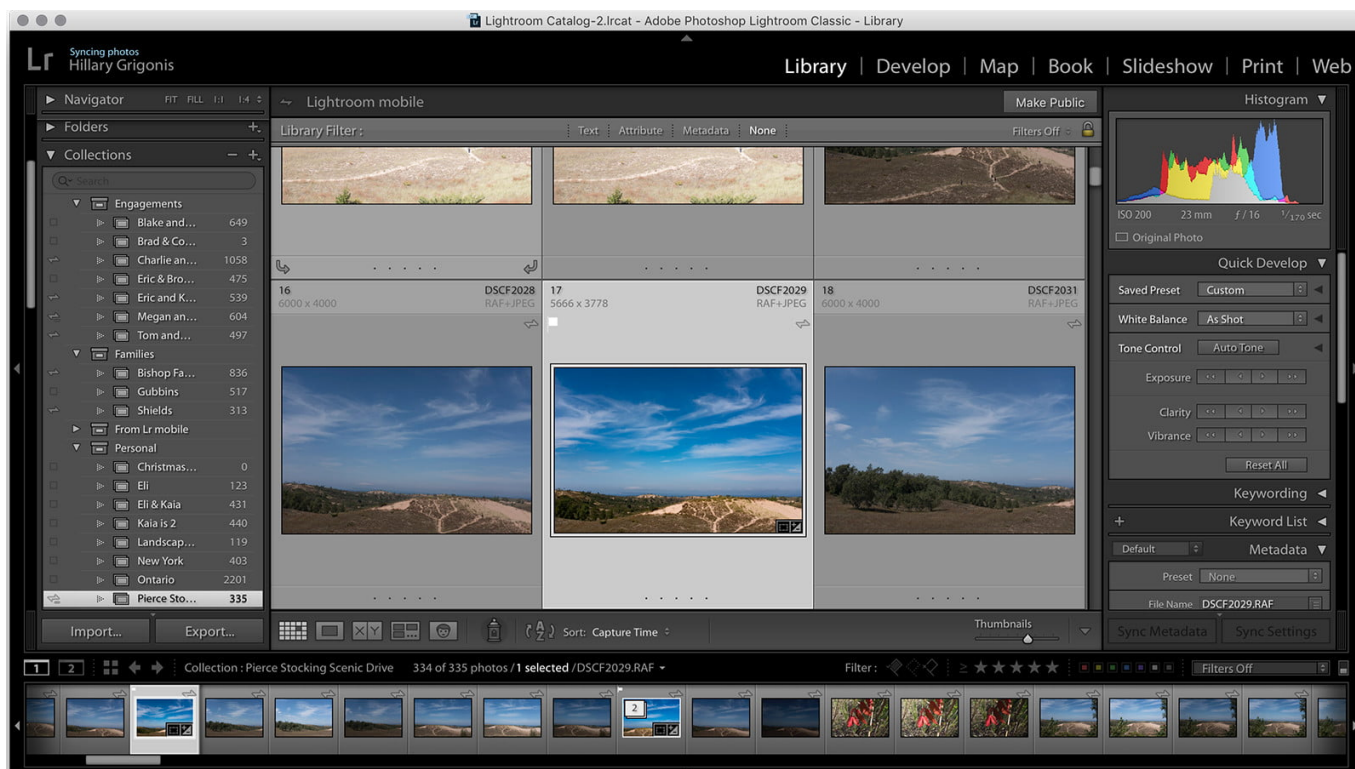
Lightroom Catalog-2.lrcat - Adobe Photoshop Lightroom Classic - Library

Lr Syncing photos
Hillary Grigonis

Library | Develop | Map | Book | Slideshow | Print | Web

Navigator FIT FILL 1:1 1:4
Folders
Collections

Engagements
Blake and... 649
Brad & Co... 3
Charlie an... 1058
Eric & Bro... 475
Eric and K... 539
Megan an... 604
Tom and... 497
Families
Bishop Fa... 836
Gubbins 517
Shields 313
From Lr mobile
Personal
Christmas... 0
Eli 123
Eli & Kaia 431
Kaia is 2 440
Landscap... 119
New York 403
Ontario 2201
Pierce Sto... 335

Import... Export...

Lightroom mobile Make Public
Library Filter : Text Attribute Metadata None Filters Off

16 DSCF2028 6000 x 4000 RAF+JPEG
17 DSCF2029 5666 x 3778 RAF+JPEG
18 DSCF2031 6000 x 4000 RAF+JPEG

Sort: Capture Time
Thumbnails

Histogram
ISO 200 23 mm $f/16$ $^1/_{170}$ sec
Original Photo
Quick Develop
Saved Preset Custom
White Balance As Shot
Tone Control Auto Tone
Exposure
Clarity
Vibrance
Reset All
Keywording
Keyword List
Default Metadata
Preset None
File Name DSCF2029.RAF
Sync Metadata Sync Settings

1 2 Collection : Pierce Stocking Scenic Drive 334 of 335 photos / 1 selected /DSCF2029.RAF
Filter : Filters Off
2